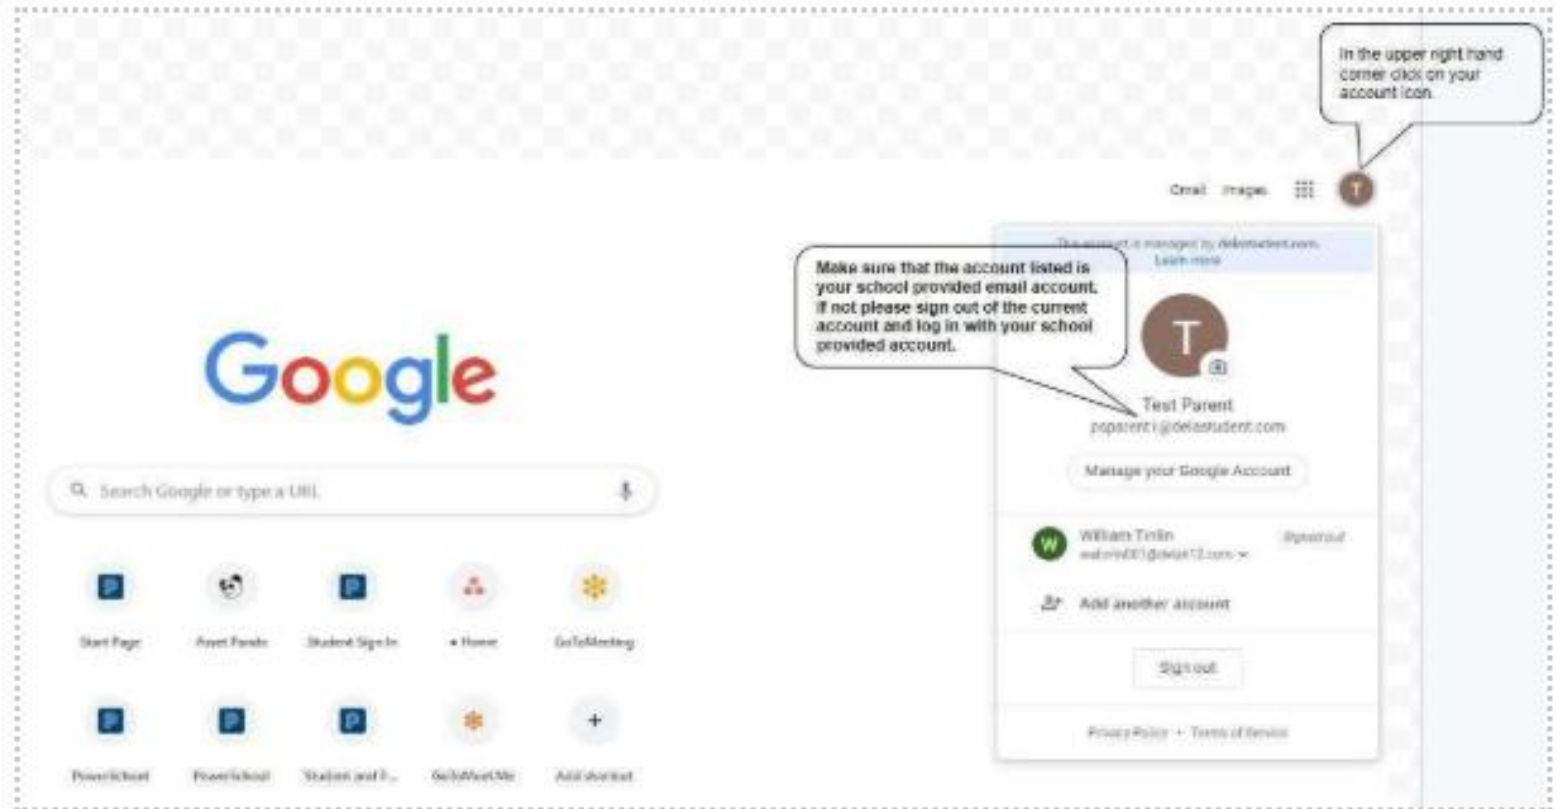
In the upper right hand corner click on your account icon.

Gmail Images

This account is managed by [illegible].
Learn more

Make sure that the account listed is your school provided email account. If not please sign out of the current account and log in with your school provided account.

Google

T

Test Parent
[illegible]@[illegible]student.com

Manage your Google Account

Search Google or type a URL

William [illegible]
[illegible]

Signed out

Add another account

Sign out

Privacy Policy • Terms of Service

Start Page

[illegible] Panda

Student Sign In

• Home

GoToMeeting

PowerSchool

PowerSchool

Student and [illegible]...

GoToWebinar

Add shortcut